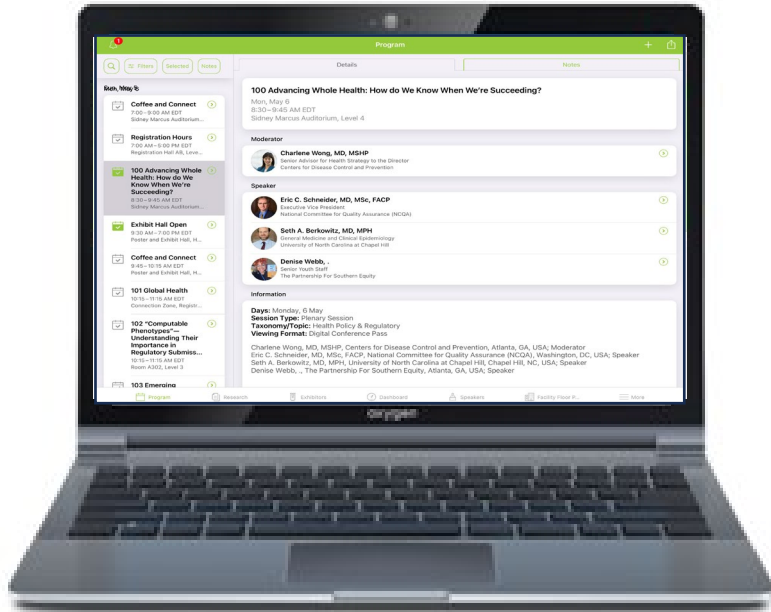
1

Program

Filters Selected Notes

Details Notes

Mon, May 6

Coffee and Connect
7:00–9:00 AM EDT
Sidney Marcus Auditorium...

Registration Hours
7:00 AM–5:00 PM EDT
Registration Hall AB, Leve...

100 Advancing Whole Health: How do We Know When We're Succeeding?
8:30–9:45 AM EDT
Sidney Marcus Auditorium...

Exhibit Hall Open
9:30 AM–7:00 PM EDT
Poster and Exhibit Hall, H...

Coffee and Connect
9:45–10:15 AM EDT
Poster and Exhibit Hall, H...

101 Global Health
10:15–11:15 AM EDT
Connection Zone, Registr...

102 "Computable Phenotypes"—Understanding Their Importance in Regulatory Submiss...
10:15–11:15 AM EDT
Room A302, Level 3

103 Emerging

100 Advancing Whole Health: How do We Know When We're Succeeding?
Mon, May 6
8:30–9:45 AM EDT
Sidney Marcus Auditorium, Level 4

Moderator

Charlene Wong, MD, MSHP
Senior Advisor for Health Strategy to the Director
Centers for Disease Control and Prevention

Speaker

Eric C. Schneider, MD, MSc, FACP
Executive Vice President
National Committee for Quality Assurance (NCQA)

Seth A. Berkowitz, MD, MPH
General Medicine and Clinical Epidemiology
University of North Carolina at Chapel Hill

Denise Webb, .
Senior Youth Staff
The Partnership For Southern Equity

Information

Days: Monday, 6 May
Session Type: Plenary Session
Taxonomy/Topic: Health Policy & Regulatory
Viewing Format: Digital Conference Pass

Charlene Wong, MD, MSHP, Centers for Disease Control and Prevention, Atlanta, GA, USA; Moderator
Eric C. Schneider, MD, MSc, FACP, National Committee for Quality Assurance (NCQA), Washington, DC, USA; Speaker
Seth A. Berkowitz, MD, MPH, University of North Carolina at Chapel Hill, Chapel Hill, NC, USA; Speaker
Denise Webb, ., The Partnership For Southern Equity, Atlanta, GA, USA; Speaker

Program Research Exhibitors Dashboard Speakers Facility Floor P... More